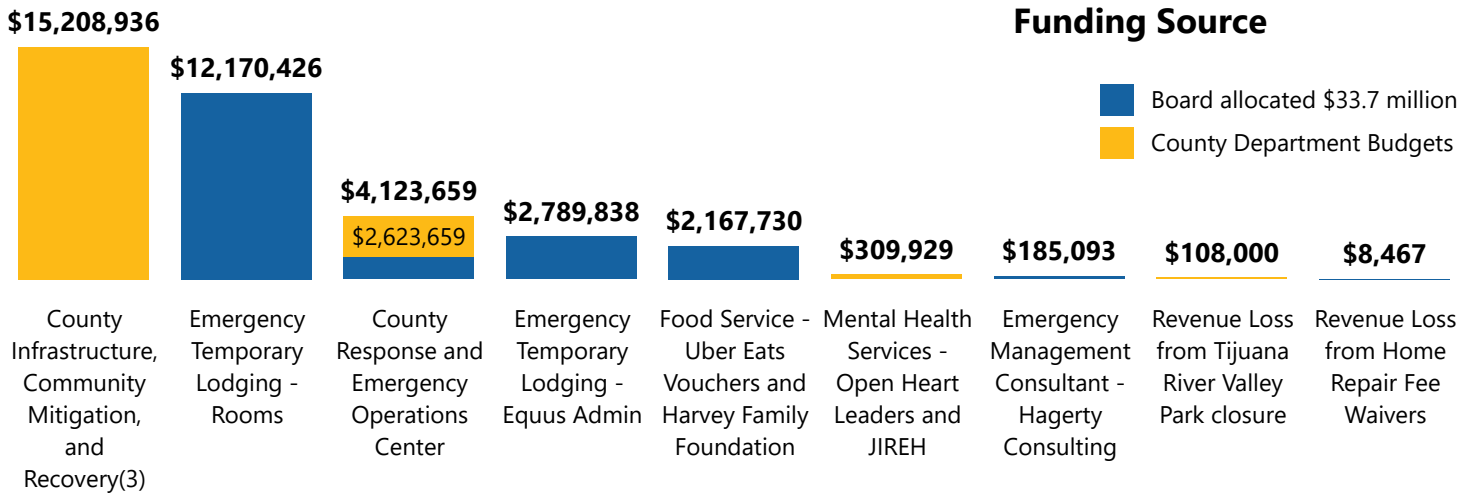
Funding Source

Board allocated \$33.7 million

County Department Budgets

\$15,208,936

County Infrastructure, Community Mitigation, and Recovery(3)

\$12,170,426

Emergency Temporary Lodging - Rooms

\$4,123,659

\$2,623,659

County Response and Emergency Operations Center

\$2,789,838

Emergency Temporary Lodging - Equus Admin

\$2,167,730

Food Service - Uber Eats Vouchers and Harvey Family Foundation

\$309,929

Mental Health Services - Open Heart Leaders and JIREH

\$185,093

Emergency Management Consultant - Hagerty Consulting

\$108,000

Revenue Loss from Tijuana River Valley Park closure

\$8,467

Revenue Loss from Home Repair Fee Waivers